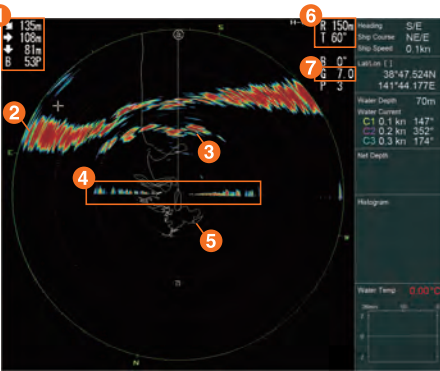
135m
108m
81m
B 53P

2

3

4

5

N

E

H-

6
R 150m
T 60°

7
B 0°
G 7.0
P 3

Heading S/E
Ship Course NE/E
Ship Speed 0.1kn

Lat/Lon [ ]
38°47.524N
141°44.177E

Water Depth 70m
Water Current
C1 0.1 kn 147°
C2 0.2 kn 352°
C3 0.3 kn 174°

Net Depth

Histogram

Water Temp 0.00°C